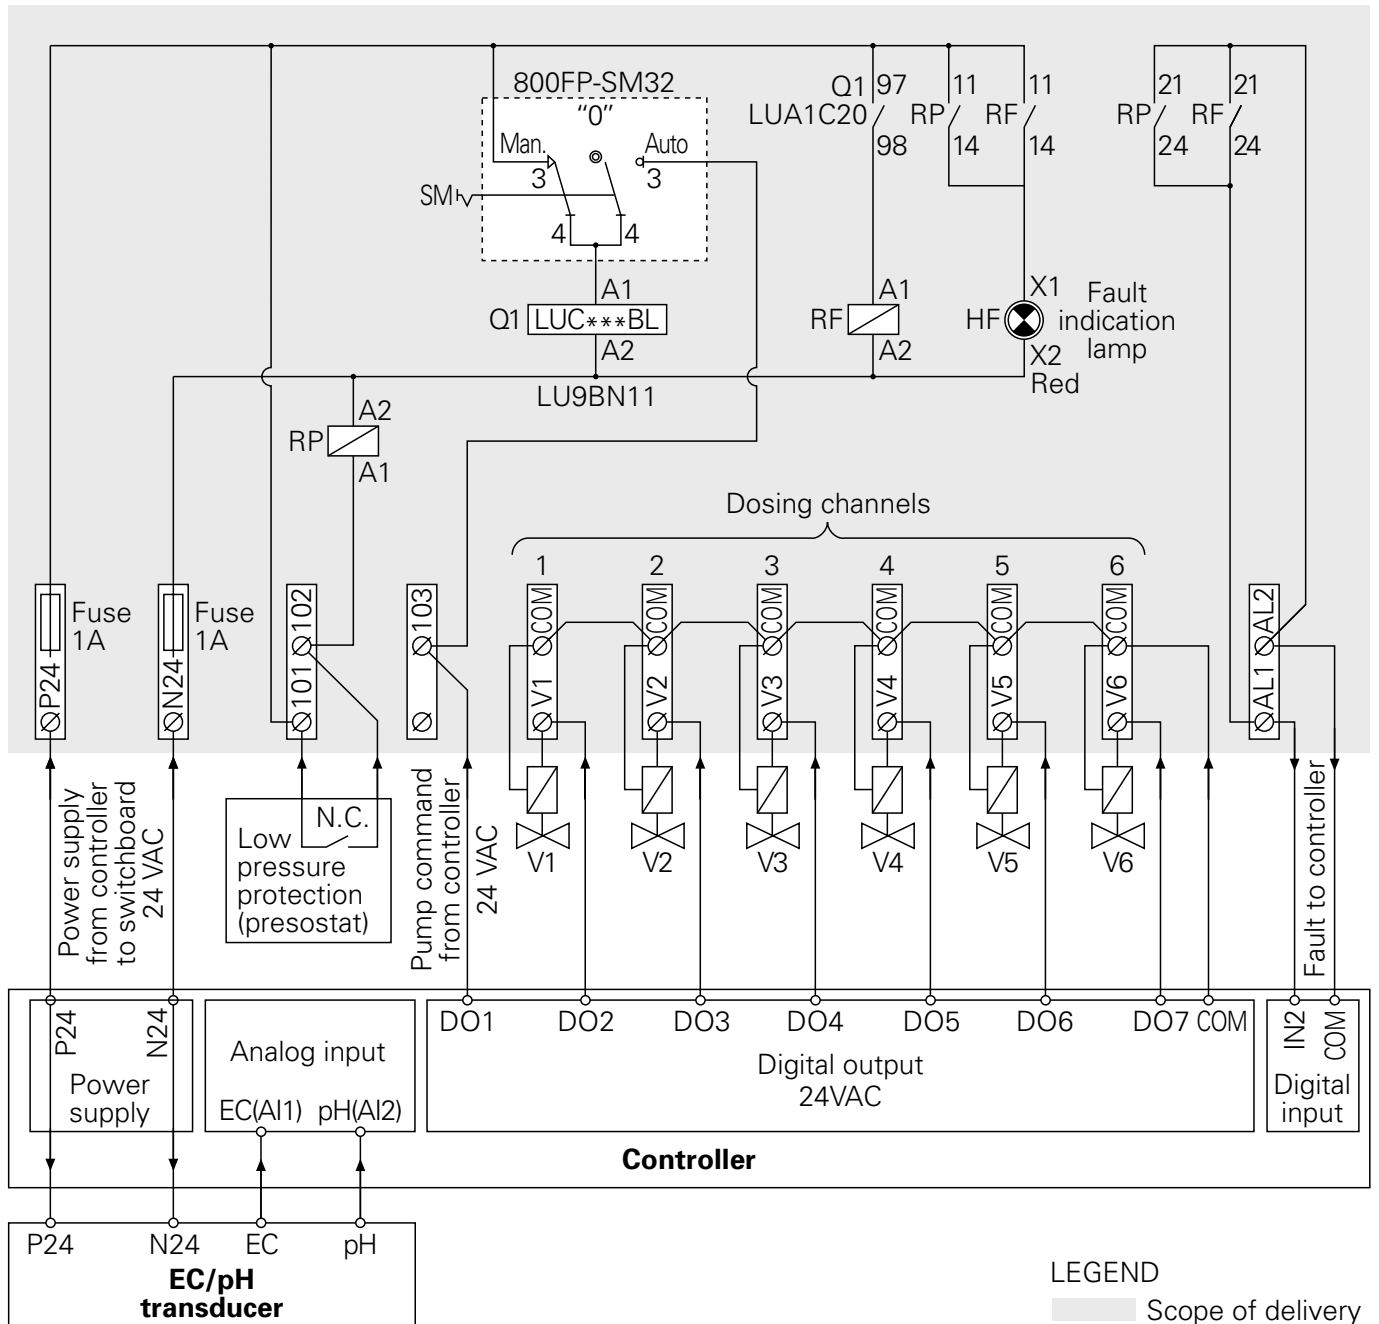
800FP-SM32
"0"
Man.
Auto
3
3
SM
4
4
A1
Q1 LUC***BL
A2
LU9BN11
Q1 97
LUA1C20
98
11
RP
14
11
RF
14
21
RP
24
21
RF
24
RF
A1
A2
X1
HF
X2
Red
Fault indication lamp
RP
A2
A1
Dosing channels
1
2
3
4
5
6
P24
Fuse 1A
N24
Fuse 1A
101
102
103
COM
V1
COM
V2
COM
V3
COM
V4
COM
V5
COM
V6
AL1
AL2
V1
V2
V3
V4
V5
V6
Power supply from controller to switchboard 24 VAC
N.C.
Low pressure protection (presostat)
Pump command from controller
24 VAC
Fault to controller
P24
N24
Power supply
Analog input
EC(AI1)
pH(AI2)
DO1
DO2
DO3
DO4
DO5
DO6
DO7
COM
Digital output 24VAC
IN2
COM
Digital input
Controller
P24
N24
EC
pH
EC/pH transducer
LEGEND
Scope of delivery